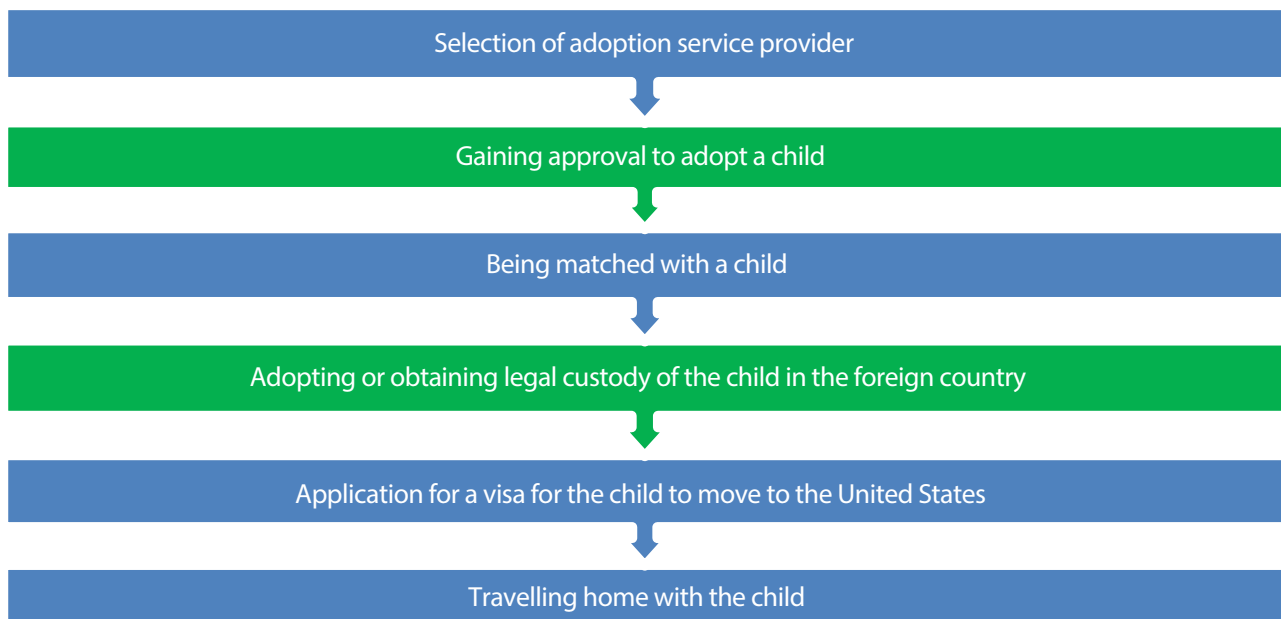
Selection of adoption service provider

Gaining approval to adopt a child

Being matched with a child

Adopting or obtaining legal custody of the child in the foreign country

Application for a visa for the child to move to the United States

Travelling home with the child